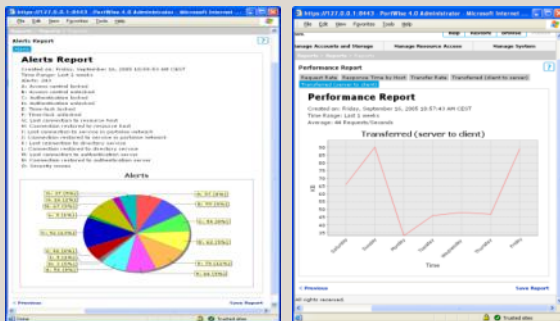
https://127.0.0.1:8443 - PortWise 4.0 Administrator - Microsoft Internet ...

File Edit View Favorites Tools Help

Alerts Report

Alerts Report

Created on: Friday, September 16, 2005 10:55:53 AM CEST
Time Range: Last 2 weeks
Alerts: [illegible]

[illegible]

Alerts

Previous

Save Report

Done

Trusted sites

https://127.0.0.1:8443 - PortWise 4.0 Administrator - Microsoft Internet ...

File Edit View Favorites Tools Help

Manage Accounts and Change

Manage Resource Access

Manage System

Performance Report

Request Rate

Response Time by Host

Transfer Rate

Transferred (client to server)

Transferred (server to client)

Performance Report

Created on: Friday, September 16, 2005 10:57:43 AM CEST
Time Range: Last 2 weeks
Average: All Requests/Seconds

Transferred (server to client)

KB

Time

Previous

Save Report

All rights reserved.

Trusted sites